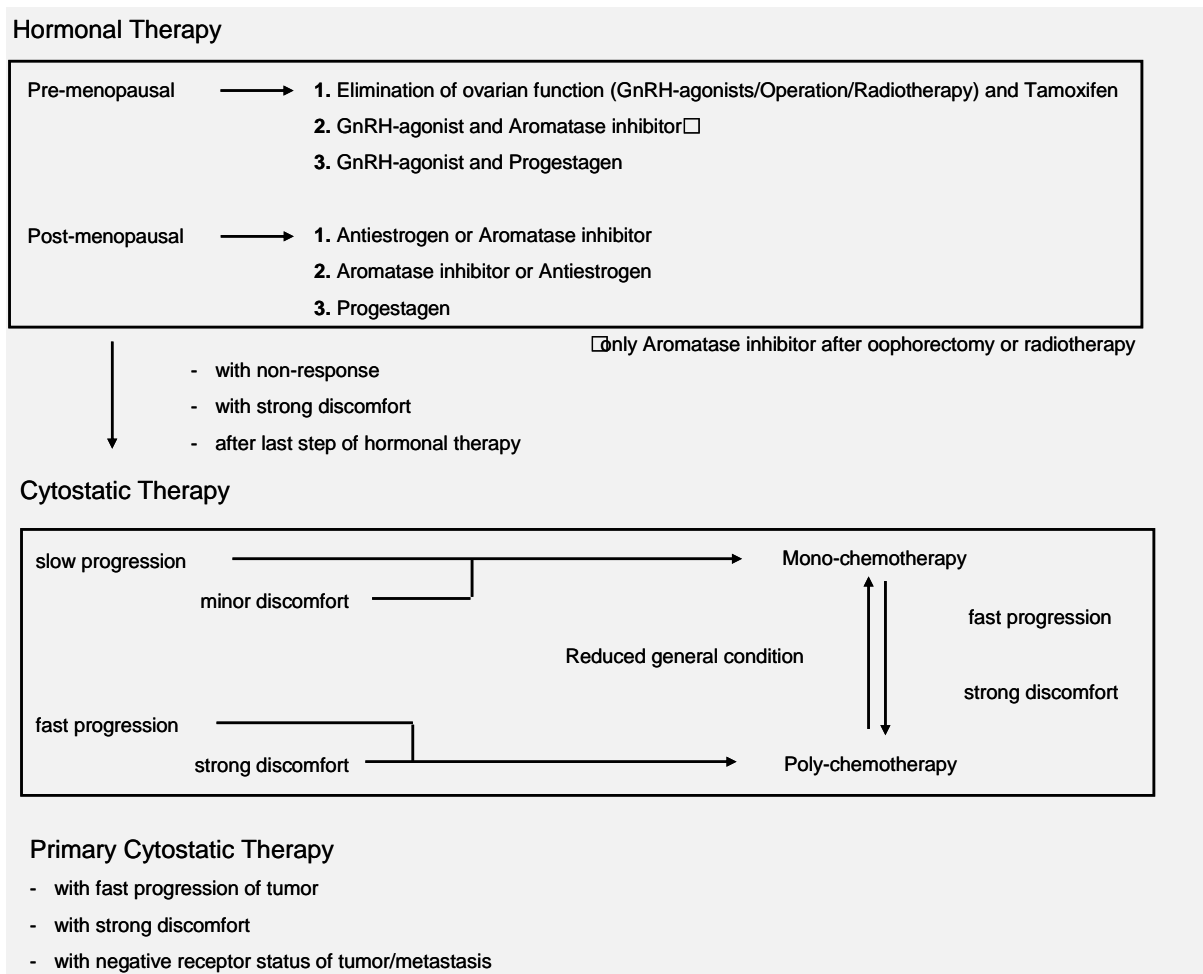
Hormonal Therapy

Pre-menopausal
**1.** Elimination of ovarian function (GnRH-agonists/Operation/Radiotherapy) and Tamoxifen
**2.** GnRH-agonist and Aromatase inhibitor□
**3.** GnRH-agonist and Progestagen

Post-menopausal
**1.** Antiestrogen or Aromatase inhibitor
**2.** Aromatase inhibitor or Antiestrogen
**3.** Progestagen

□only Aromatase inhibitor after oophorectomy or radiotherapy

- with non-response
- with strong discomfort
- after last step of hormonal therapy

Cytostatic Therapy

slow progression
minor discomfort
Mono-chemotherapy
fast progression
Reduced general condition
strong discomfort
fast progression
strong discomfort
Poly-chemotherapy

Primary Cytostatic Therapy
- with fast progression of tumor
- with strong discomfort
- with negative receptor status of tumor/metastasis